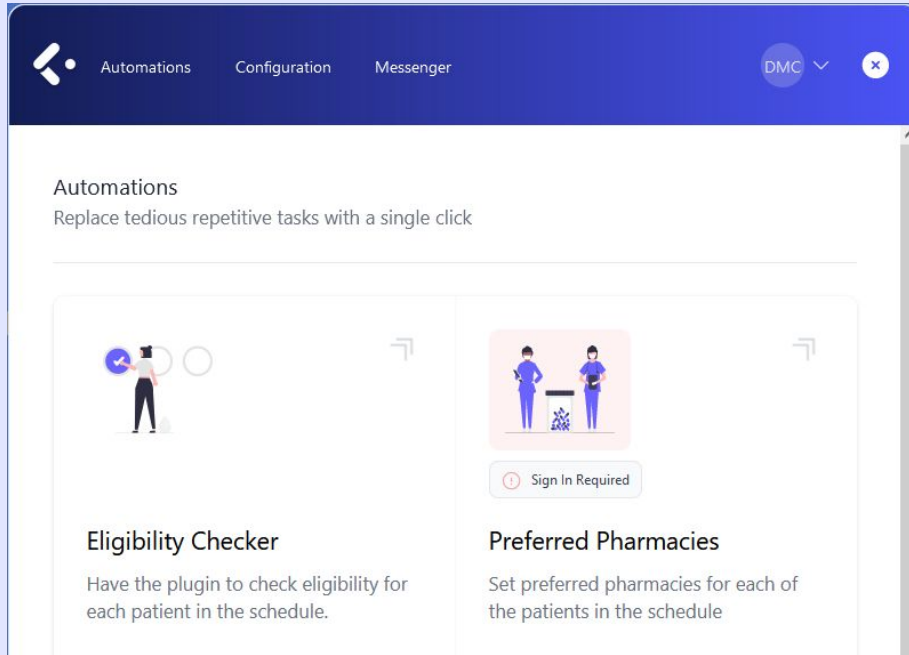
Automations Configuration Messenger DMC

Automations
Replace tedious repetitive tasks with a single click

Sign In Required

Eligibility Checker
Have the plugin to check eligibility for each patient in the schedule.

Preferred Pharmacies
Set preferred pharmacies for each of the patients in the schedule